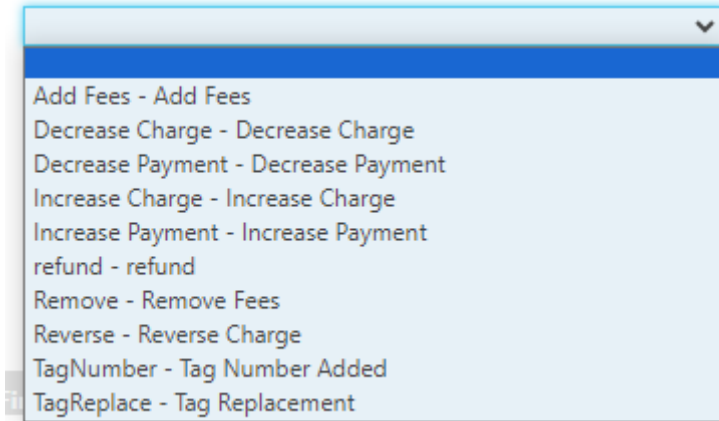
Add Fees - Add Fees
Decrease Charge - Decrease Charge
Decrease Payment - Decrease Payment
Increase Charge - Increase Charge
Increase Payment - Increase Payment
refund - refund
Remove - Remove Fees
Reverse - Reverse Charge
TagNumber - Tag Number Added
TagReplace - Tag Replacement